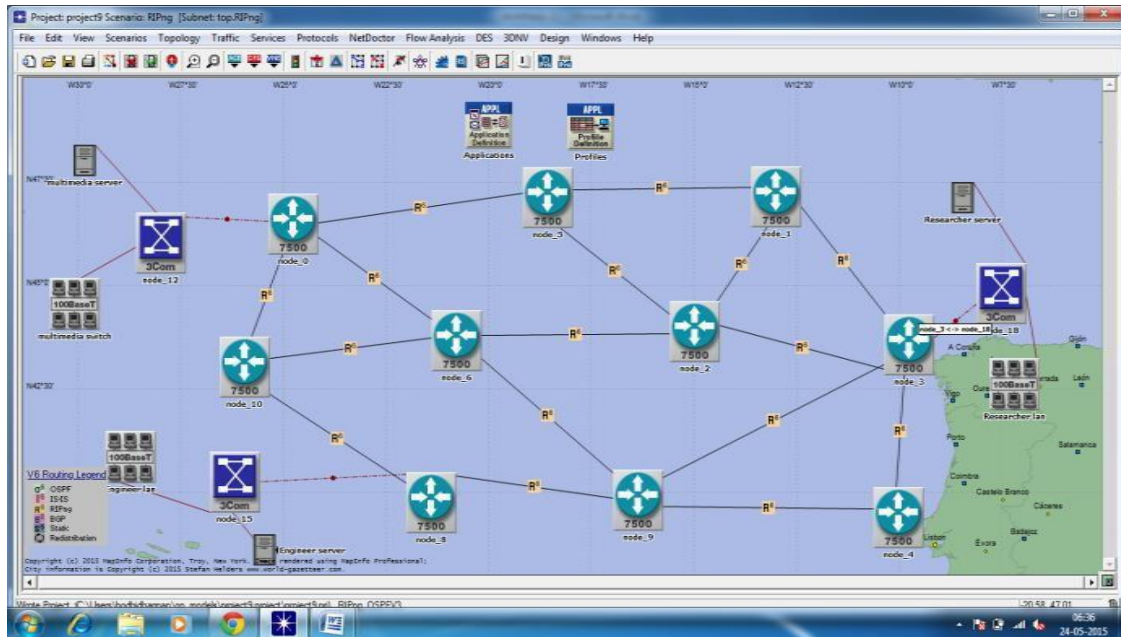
Project: project9 Scenario: RIPng [Subnet: top.RIPng]

File Edit View Scenarios Topology Traffic Services Protocols NetDoctor Flow Analysis DES 3DNV Design Windows Help

W30°0' W27°30' W25°0' W22°30' W20°0' W17°30' W15°0' W12°30' W10°0' W7°30'

APPL Application Definition Applications

APPL Profile Definition Profiles

N47°30' multimedia server

3Com node_12

N45°0' 100BaseT multimedia switch

7500 node_0

7500 node_5

7500 node_1

Researcher server

3Com node_18

7500 node_6

7500 node_2

7500 node_3

node_3 <-> node_18

7500 node_10

N42°30'

100BaseT Researcher lan

100BaseT engineer lan

V6 Routing Legend
OSPF
IS-IS
RIPng
BGP
Static
Redistribution

3Com node_15

7500 node_8

7500 node_9

7500 node_4

Engineer server

A Coruña Gijón León Vigo Ourense Porto Salamanca Coimbra Castelo Branco Cáceres Badajoz Lisbon Évora

Copyright (c) 2013 MapInfo Corporation, Troy, New York. rendered using MapInfo Professional; City information is Copyright (c) 2015 Stefan Helders www.world-gazetteer.com.

R⁶ R⁶ R⁶ R⁶ R⁶ R⁶ R⁶ R⁶ R⁶ R⁶ R⁶ R⁶ R⁶ R⁶ R⁶ R⁶ R⁶

Wrote Project: C:\Users\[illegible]\op_models\project9\project\project9.prj  RIPng_OSPFV3  -20.58, 47.01

06:36
24-05-2015